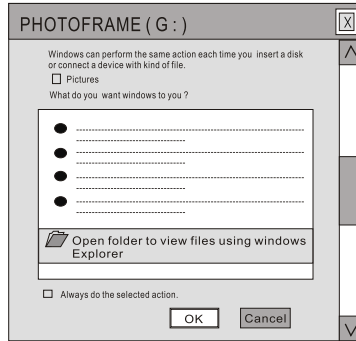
PHOTOFRAME ( G : )

X

Windows can perform the same action each time you insert a disk or connect a device with kind of file.

Pictures

What do you want windows to you ?

Open folder to view files using windows Explorer

Always do the selected action.

OK

Cancel